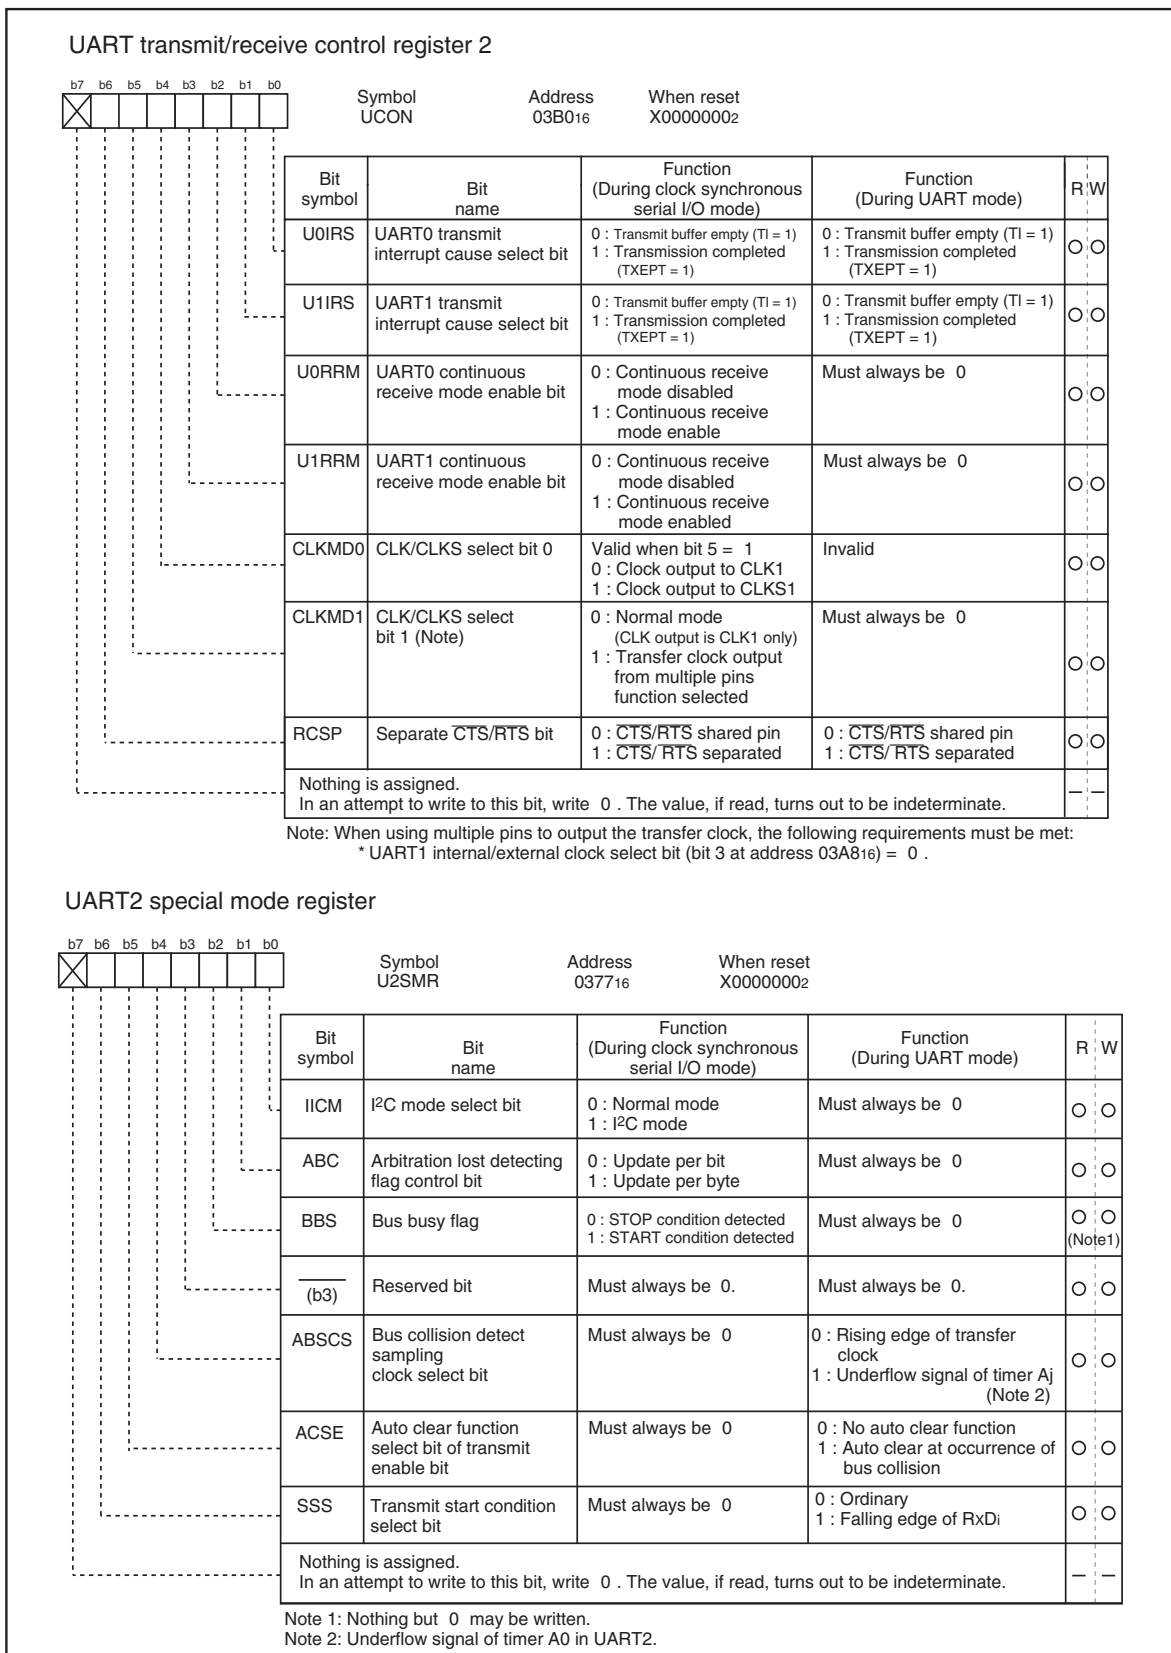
UART transmit/receive control register 2

b7 b6 b5 b4 b3 b2 b1 b0

Symbol UCON  Address $03B0_{16}$  When reset $X0000000_2$

| Bit symbol | Bit name | Function (During clock synchronous serial I/O mode) | Function (During UART mode) | R | W |
|---|---|---|---|---|---|
| U0IRS | UART0 transmit interrupt cause select bit | 0 : Transmit buffer empty (TI = 1) 1 : Transmission completed (TXEPT = 1) | 0 : Transmit buffer empty (TI = 1) 1 : Transmission completed (TXEPT = 1) | ○ | ○ |
| U1IRS | UART1 transmit interrupt cause select bit | 0 : Transmit buffer empty (TI = 1) 1 : Transmission completed (TXEPT = 1) | 0 : Transmit buffer empty (TI = 1) 1 : Transmission completed (TXEPT = 1) | ○ | ○ |
| U0RRM | UART0 continuous receive mode enable bit | 0 : Continuous receive mode disabled 1 : Continuous receive mode enable | Must always be 0 | ○ | ○ |
| U1RRM | UART1 continuous receive mode enable bit | 0 : Continuous receive mode disabled 1 : Continuous receive mode enabled | Must always be 0 | ○ | ○ |
| CLKMD0 | CLK/CLKS select bit 0 | Valid when bit 5 = 1 0 : Clock output to CLK1 1 : Clock output to CLKS1 | Invalid | ○ | ○ |
| CLKMD1 | CLK/CLKS select bit 1 (Note) | 0 : Normal mode (CLK output is CLK1 only) 1 : Transfer clock output from multiple pins function selected | Must always be 0 | ○ | ○ |
| RCSP | Separate $\overline{CTS}/\overline{RTS}$ bit | 0 : $\overline{CTS}/\overline{RTS}$ shared pin 1 : $\overline{CTS}/\overline{RTS}$ separated | 0 : $\overline{CTS}/\overline{RTS}$ shared pin 1 : $\overline{CTS}/\overline{RTS}$ separated | ○ | ○ |
| Nothing is assigned. In an attempt to write to this bit, write 0 . The value, if read, turns out to be indeterminate. | | | | — | — |

Note: When using multiple pins to output the transfer clock, the following requirements must be met:
* UART1 internal/external clock select bit (bit 3 at address $03A8_{16}$) = 0 .

UART2 special mode register

b7 b6 b5 b4 b3 b2 b1 b0

Symbol U2SMR  Address $0377_{16}$  When reset $X0000000_2$

| Bit symbol | Bit name | Function (During clock synchronous serial I/O mode) | Function (During UART mode) | R | W |
|---|---|---|---|---|---|
| IICM | $I^2C$ mode select bit | 0 : Normal mode 1 : $I^2C$ mode | Must always be 0 | ○ | ○ |
| ABC | Arbitration lost detecting flag control bit | 0 : Update per bit 1 : Update per byte | Must always be 0 | ○ | ○ |
| BBS | Bus busy flag | 0 : STOP condition detected 1 : START condition detected | Must always be 0 | ○ | ○ (Note1) |
| $\overline{\quad}$ (b3) | Reserved bit | Must always be 0. | Must always be 0. | ○ | ○ |
| ABSCS | Bus collision detect sampling clock select bit | Must always be 0 | 0 : Rising edge of transfer clock 1 : Underflow signal of timer Aj (Note 2) | ○ | ○ |
| ACSE | Auto clear function select bit of transmit enable bit | Must always be 0 | 0 : No auto clear function 1 : Auto clear at occurrence of bus collision | ○ | ○ |
| SSS | Transmit start condition select bit | Must always be 0 | 0 : Ordinary 1 : Falling edge of $RxD_i$ | ○ | ○ |
| Nothing is assigned. In an attempt to write to this bit, write 0 . The value, if read, turns out to be indeterminate. | | | | — | — |

Note 1: Nothing but 0 may be written.
Note 2: Underflow signal of timer A0 in UART2.